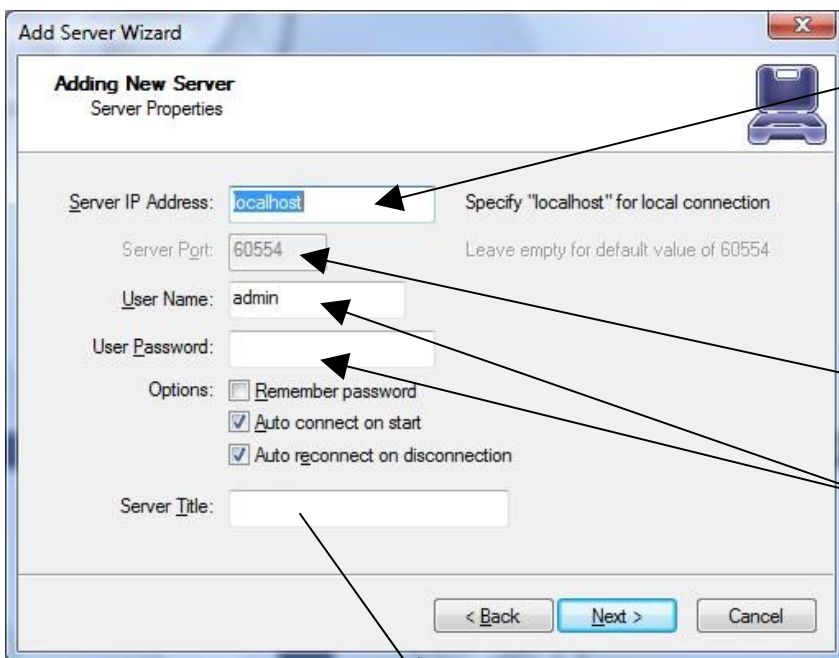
Add Server Wizard

Adding New Server
Server Properties

Server IP Address: localhost
Specify "localhost" for local connection

Server Port: 60554
Leave empty for default value of 60554

User Name: admin

User Password:

Options: Remember password
Auto connect on start
Auto reconnect on disconnection

Server Title:

< Back
Next >
Cancel